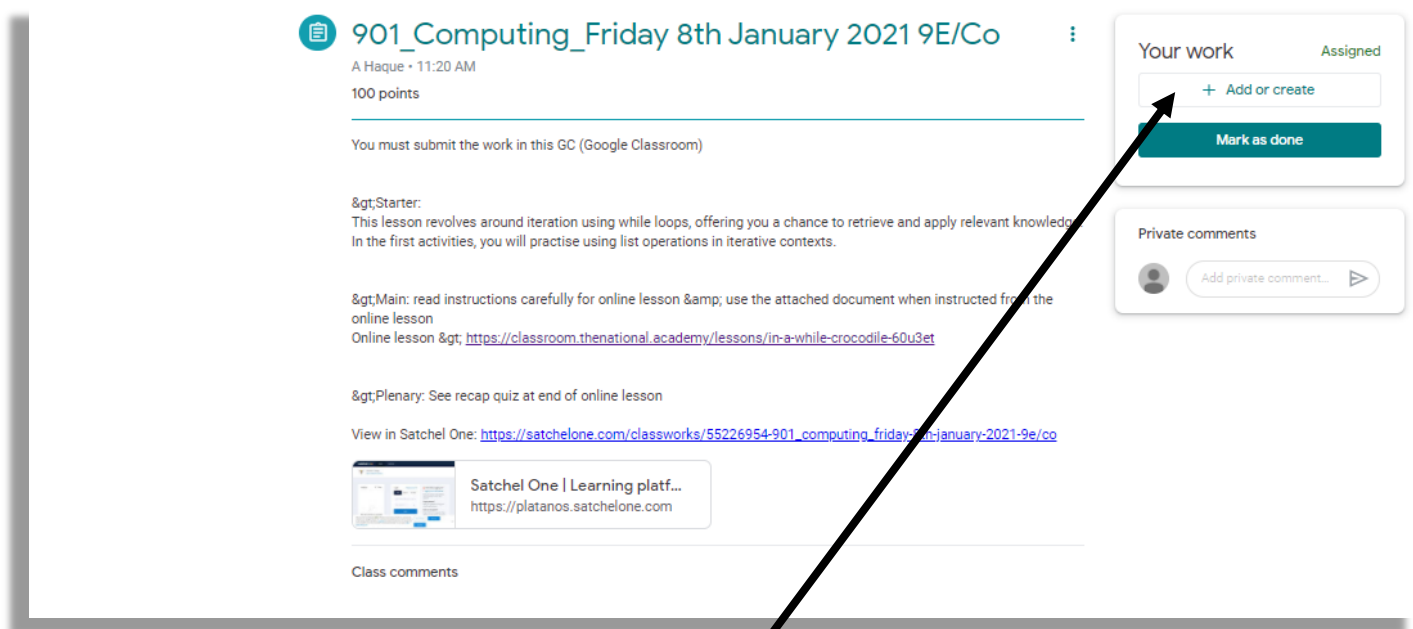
901_Computing_Friday 8th January 2021 9E/Co

A Haque • 11:20 AM

100 points

You must submit the work in this GC (Google Classroom)

&gt;Starter:
This lesson revolves around iteration using while loops, offering you a chance to retrieve and apply relevant knowledge
In the first activities, you will practise using list operations in iterative contexts.

&gt;Main: read instructions carefully for online lesson &amp; use the attached document when instructed from the online lesson
Online lesson &gt; https://classroom.thenational.academy/lessons/in-a-while-crocodile-60u3et

&gt;Plenary: See recap quiz at end of online lesson

View in Satchel One: https://satchelone.com/classworks/55226954-901_computing_friday-8th-january-2021-9e/co

Satchel One | Learning platf...
https://platanos.satchelone.com

Class comments

Your work

Assigned

+ Add or create

Mark as done

Private comments

Add private comment...